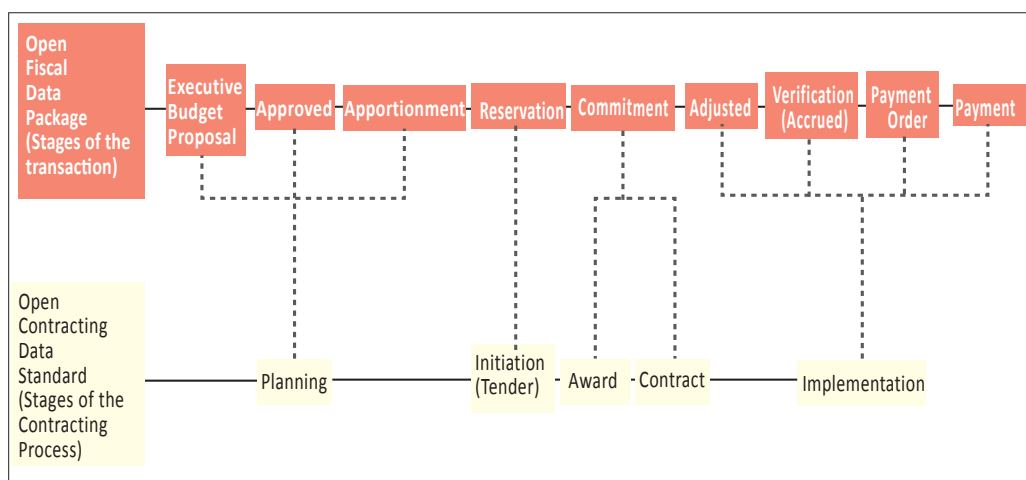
Open Fiscal Data Package (Stages of the transaction)

Executive Budget Proposal

Approved

Apportionment

Reservation

Commitment

Adjusted

Verification (Accrued)

Payment Order

Payment

Open Contracting Data Standard (Stages of the Contracting Process)

Planning

Initiation (Tender)

Award

Contract

Implementation